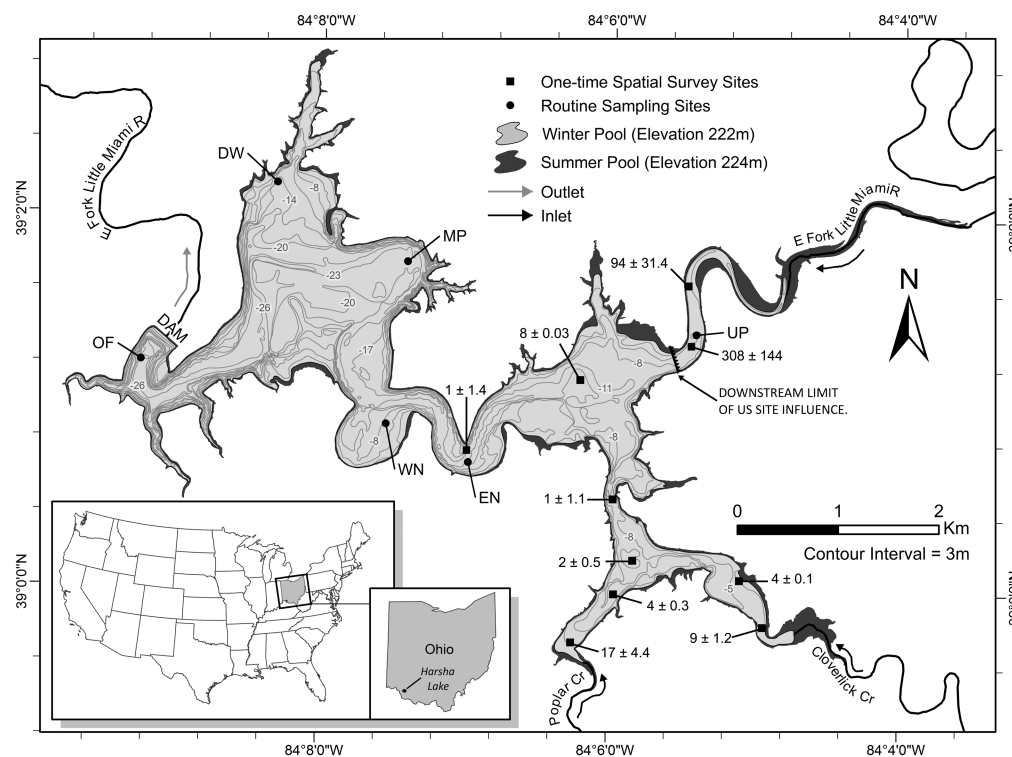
84°8'0"W 84°6'0"W 84°4'0"W

One-time Spatial Survey Sites
Routine Sampling Sites
Winter Pool (Elevation 222m)
Summer Pool (Elevation 224m)
Outlet
Inlet

39°2'0"N

E Fork Little Miami R

DW
-14
-8
-20
-23
-20
-26
-17
-26
-8
-11
-8
-8
-8
-5
MP
OF
DAM
WN
EN
UP

E Fork Little MiamiR

94 ± 31.4
8 ± 0.03
308 ± 144
1 ± 1.4
1 ± 1.1
2 ± 0.5
4 ± 0.3
4 ± 0.1
9 ± 1.2
17 ± 4.4

DOWNSTREAM LIMIT OF US SITE INFLUENCE.

N

0 1 2
Km
Contour Interval = 3m

39°0'0"N

Ohio
Harsha Lake

Poplar Cr
Cloverlick Cr

84°8'0"W 84°6'0"W 84°4'0"W